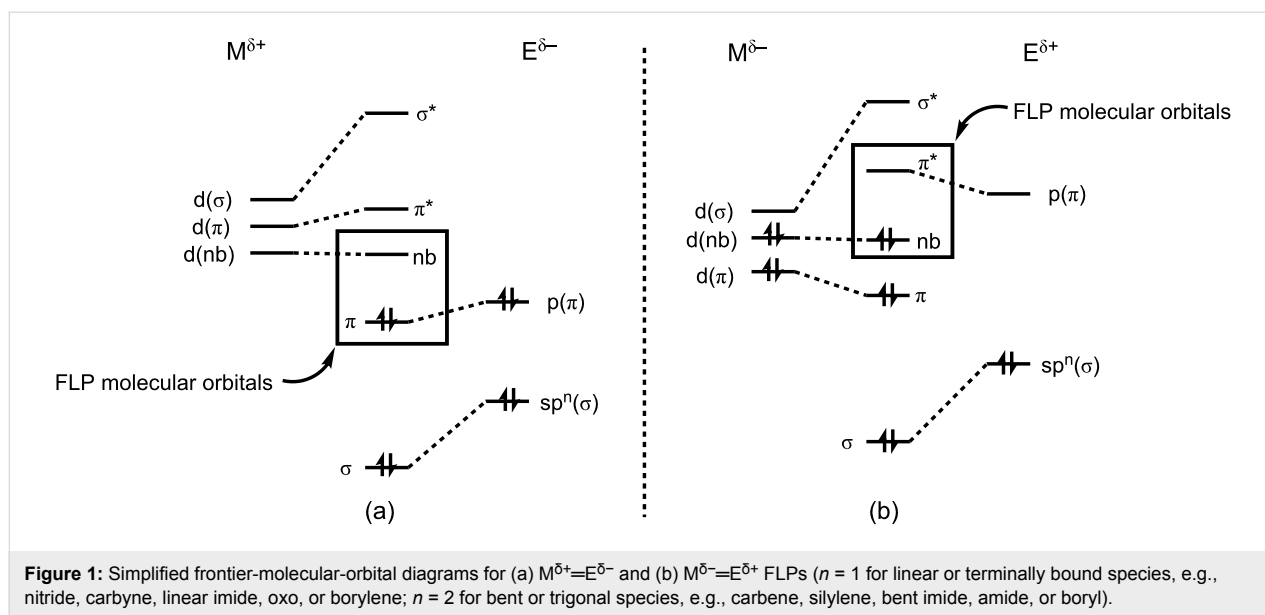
$M^{\delta+}$

$E^{\delta-}$

$\sigma^*$

$d(\sigma)$

$d(\pi)$

$\pi^*$

$d(nb)$

nb

$\pi$

$p(\pi)$

FLP molecular orbitals

$sp^n(\sigma)$

$\sigma$

(a)

$M^{\delta-}$

$E^{\delta+}$

$\sigma^*$

FLP molecular orbitals

$\pi^*$

$p(\pi)$

$d(\sigma)$

$d(nb)$

nb

$d(\pi)$

$\pi$

$sp^n(\sigma)$

$\sigma$

(b)

**Figure 1:** Simplified frontier-molecular-orbital diagrams for (a) $M^{\delta+}{=}E^{\delta-}$ and (b) $M^{\delta-}{=}E^{\delta+}$ FLPs (*n* = 1 for linear or terminally bound species, e.g., nitride, carbyne, linear imide, oxo, or borylene; *n* = 2 for bent or trigonal species, e.g., carbene, silylene, bent imide, amide, or boryl).